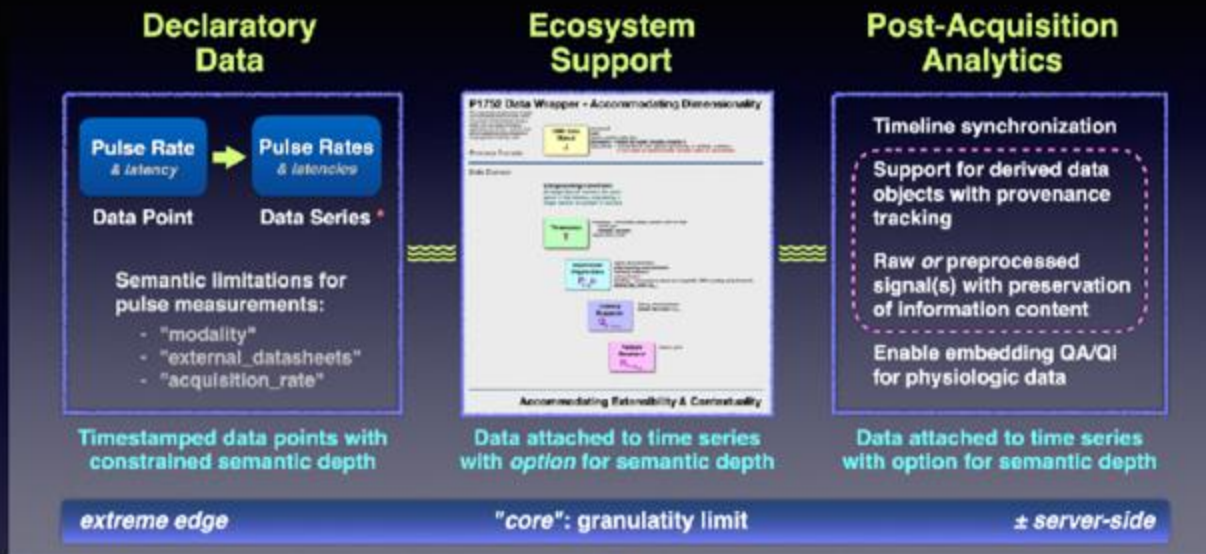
Declaratory Data

Pulse Rate
& latency

Pulse Rates
& latencies

Data Point

Data Series *

Semantic limitations for pulse measurements:
- "modality"
- "external_datasheets"
- "acquisition_rate"

Timestamped data points with constrained semantic depth

Ecosystem Support

P1752 Data Wrapper - Accommodating Dimensionality

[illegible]

Accommodating Extensibility & Contextuality

Data attached to time series with *option* for semantic depth

Post-Acquisition Analytics

Timeline synchronization

Support for derived data objects with provenance tracking

Raw *or* preprocessed signal(s) with preservation of information content

Enable embedding QA/QI for physiologic data

Data attached to time series with option for semantic depth

*extreme edge*

*"core"*: granulatity limit

*± server-side*